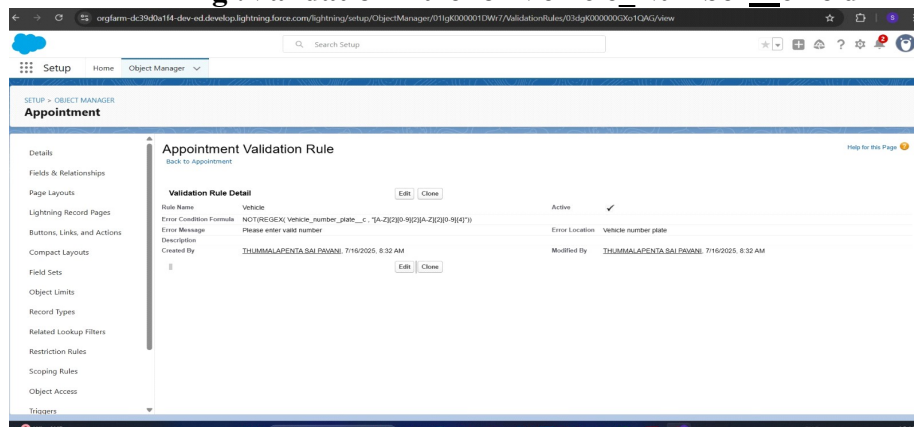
orgfarm-dc39d0a1f4-dev-ed.develop.lightning.force.com/lightning/setup/ObjectManager/01IgK000001DWr7/ValidationRules/03dgK000000GXo1QAG/view

Search Setup

Setup Home Object Manager

SETUP > OBJECT MANAGER
Appointment

Details
Fields & Relationships
Page Layouts
Lightning Record Pages
Buttons, Links, and Actions
Compact Layouts
Field Sets
Object Limits
Record Types
Related Lookup Filters
Restriction Rules
Scoping Rules
Object Access
Triggers

Appointment Validation Rule
Back to Appointment

Help for this Page

Validation Rule Detail Edit Clone

| | | | |
|---|---|---|---|
| Rule Name | Vehicle | Active | ✓ |
| Error Condition Formula | NOT(REGEX( Vehicle_number_plate__c , "[A-Z]{2}[0-9]{2}[A-Z]{2}[0-9]{4}")) | | |
| Error Message | Please enter valid number | Error Location | Vehicle number plate |
| Description | | | |
| Created By | THUMMALAPENTA SAI PAVANI, 7/16/2025, 8:32 AM | Modified By | THUMMALAPENTA SAI PAVANI, 7/16/2025, 8:32 AM |

Edit Clone